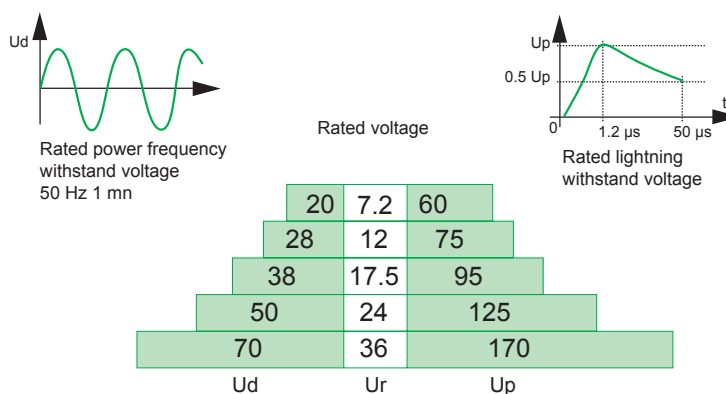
Ud

Rated power frequency withstand voltage 50 Hz 1 mn

Rated voltage

Up

0.5 Up

t

0

1.2 µs

50 µs

Rated lightning withstand voltage

| 20 | 7.2 | 60 |
|---|---|---|
| 28 | 12 | 75 |
| 38 | 17.5 | 95 |
| 50 | 24 | 125 |
| 70 | 36 | 170 |
| Ud | Ur | Up |